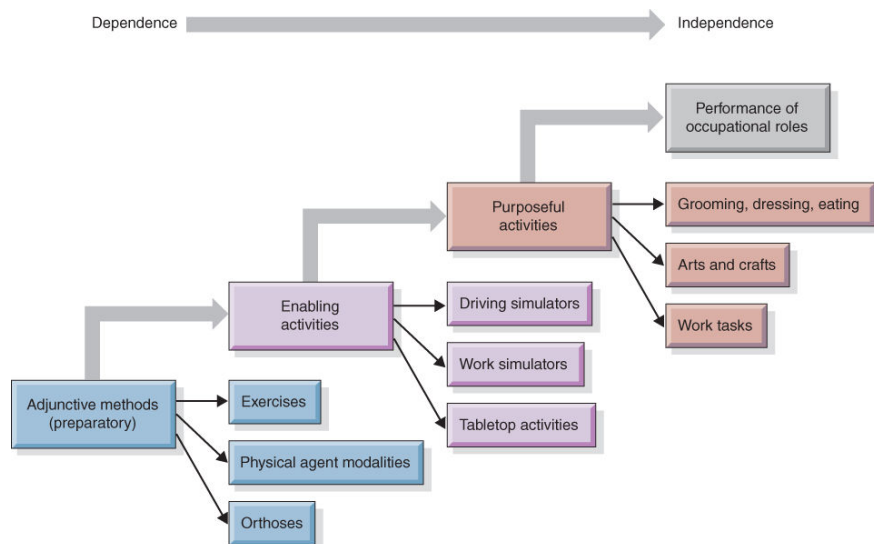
Dependence

Independence

Performance of occupational roles

Purposeful activities

Grooming, dressing, eating

Arts and crafts

Work tasks

Enabling activities

Driving simulators

Work simulators

Tabletop activities

Adjunctive methods (preparatory)

Exercises

Physical agent modalities

Orthoses